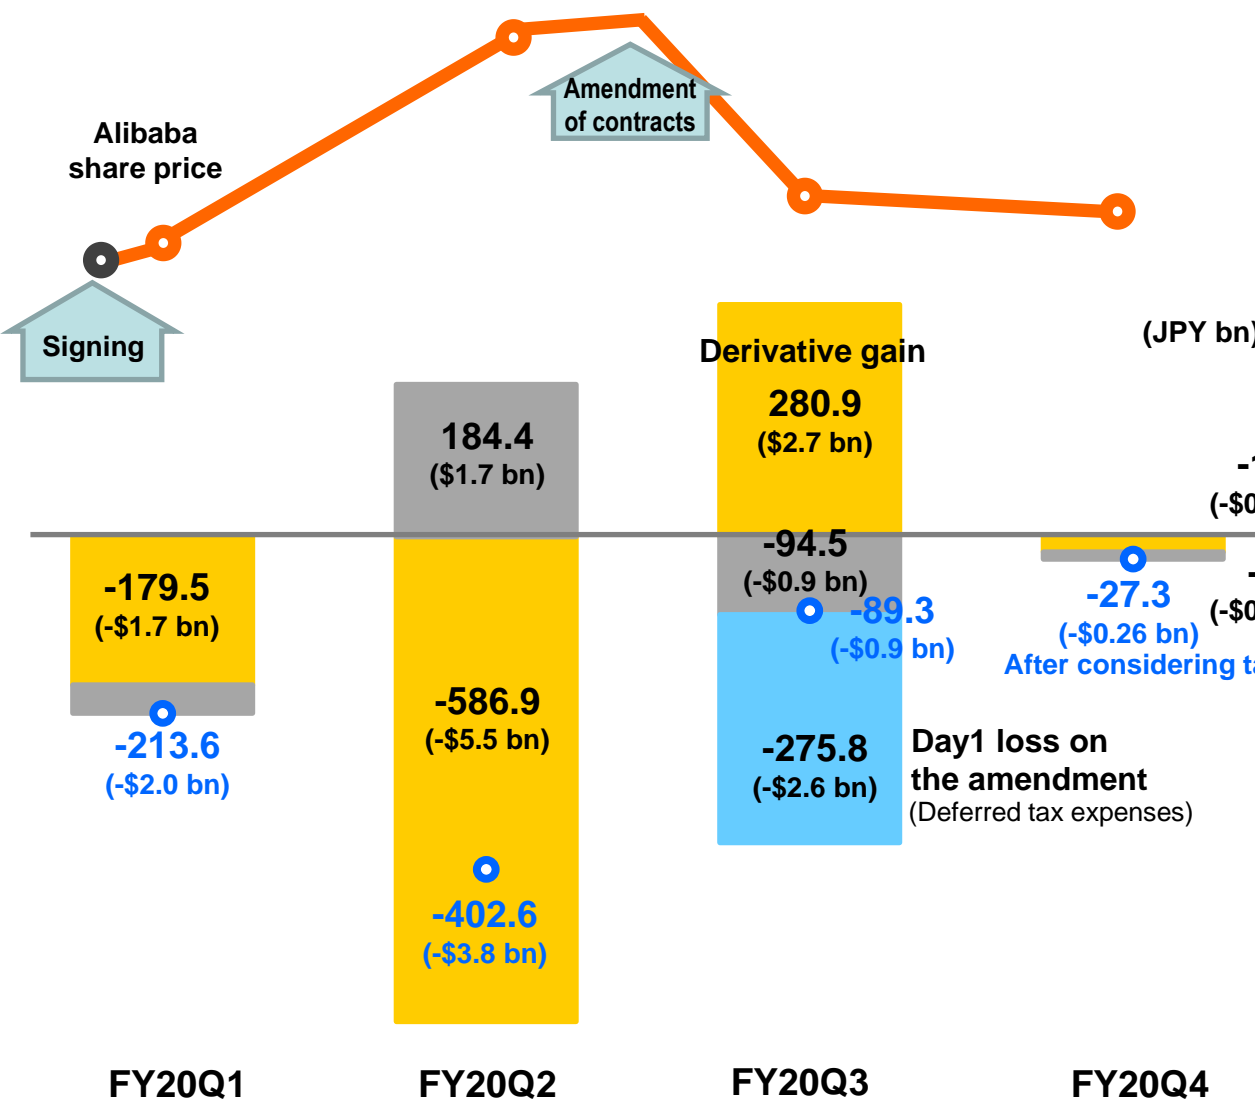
Alibaba share price

Amendment of contracts

Signing

(JPY bn)

Derivative gain

280.9
($2.7 bn)

184.4
($1.7 bn)

-1
(-$0

-179.5
(-$1.7 bn)

-94.5
(-$0.9 bn)

-89.3
(-$0.9 bn)

-27.3
(-$0.26 bn)

-
(-$0

After considering t

-213.6
(-$2.0 bn)

-586.9
(-$5.5 bn)

-275.8
(-$2.6 bn)

Day1 loss on the amendment
(Deferred tax expenses)

-402.6
(-$3.8 bn)

FY20Q1

FY20Q2

FY20Q3

FY20Q4